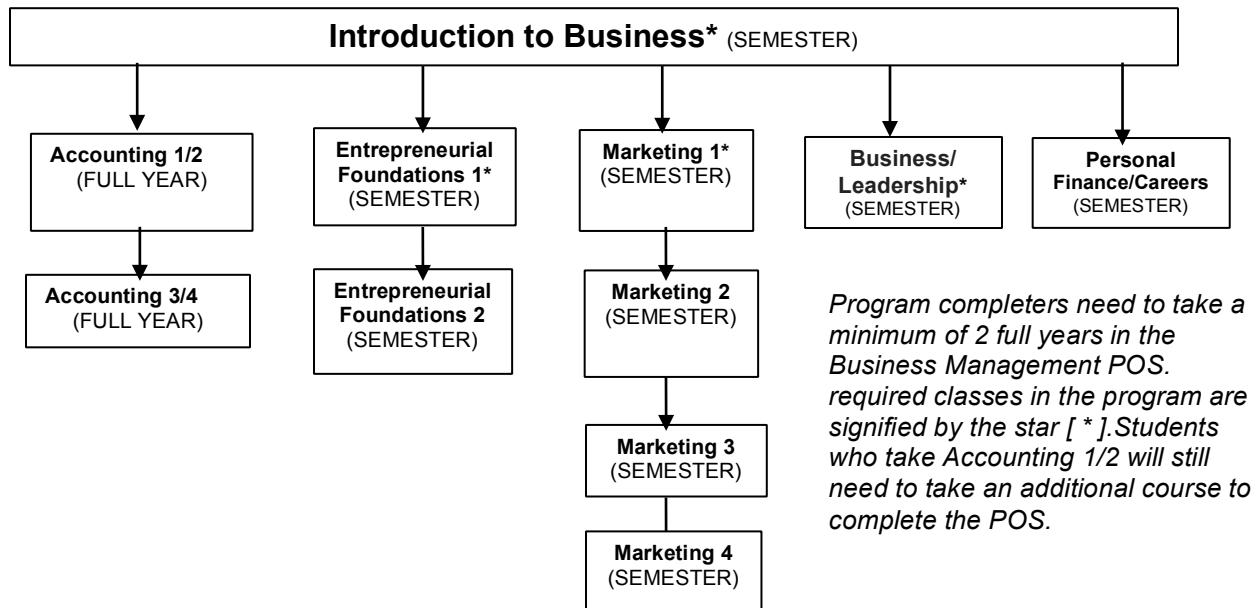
Introduction to Business* (SEMESTER)

Accounting 1/2 (FULL YEAR)

Accounting 3/4 (FULL YEAR)

Entrepreneurial Foundations 1* (SEMESTER)

Entrepreneurial Foundations 2 (SEMESTER)

Marketing 1* (SEMESTER)

Marketing 2 (SEMESTER)

Marketing 3 (SEMESTER)

Marketing 4 (SEMESTER)

Business/ Leadership* (SEMESTER)

Personal Finance/Careers (SEMESTER)

Program completers need to take a minimum of 2 full years in the Business Management POS. required classes in the program are signified by the star [ * ].Students who take Accounting 1/2 will still need to take an additional course to complete the POS.